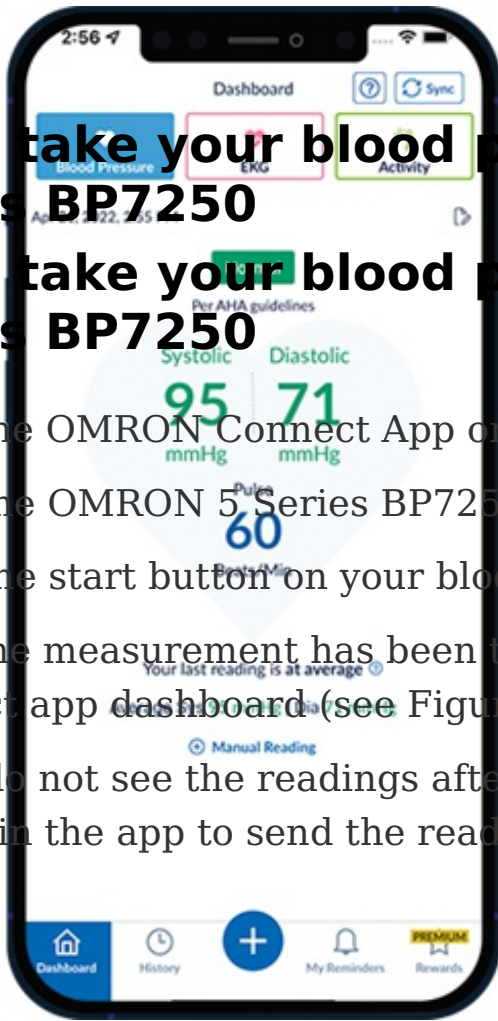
2:56

Dashboard

Sync

take your blood p
s BP7250
take your blood p
s BP7250

Blood Pressure

EKG

Activity

April 21, 2022, 2:55 PM

Per AHA guidelines

Systolic

Diastolic

95

71

mmHg

mmHg

ne OMRON Connect App o

ne OMRON 5 Series BP725

Pulse

60

Beats/Min

ne start button on your blo

ne measurement has been t

Your last reading is at average

t app dashboard (see Figu

Manual Reading

lo not see the readings afte
in the app to send the read

Dashboard

History

My Reminders

PREMIUM

Rewards